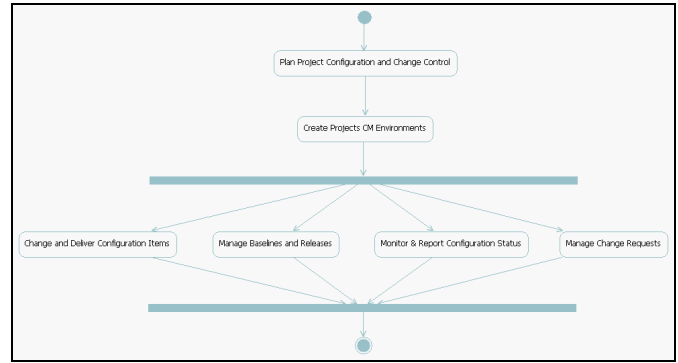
Plan Project Configuration and Change Control

Create Projects CM Environments

Change and Deliver Configuration Items

Manage Baselines and Releases

Monitor & Report Configuration Status

Manage Change Requests